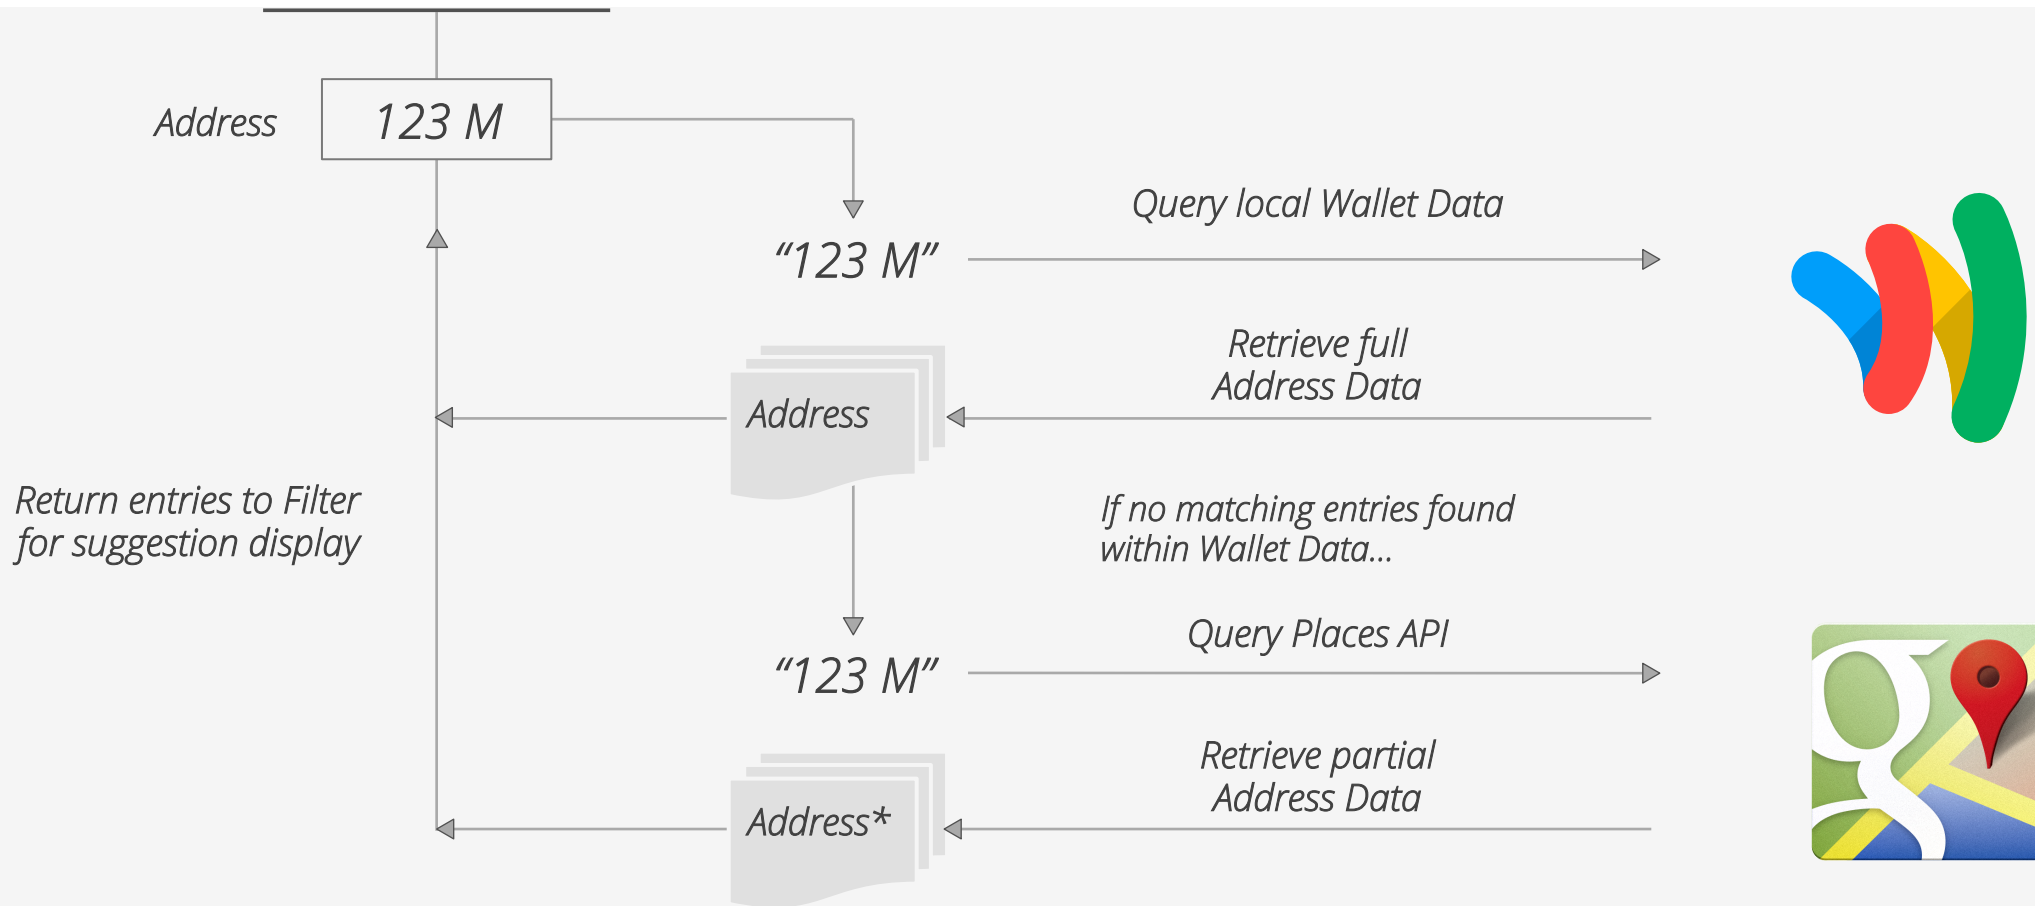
Address

123 M

"123 M"

Query local Wallet Data

Retrieve full Address Data

Address

Return entries to Filter for suggestion display

If no matching entries found within Wallet Data...

"123 M"

Query Places API

Retrieve partial Address Data

Address*